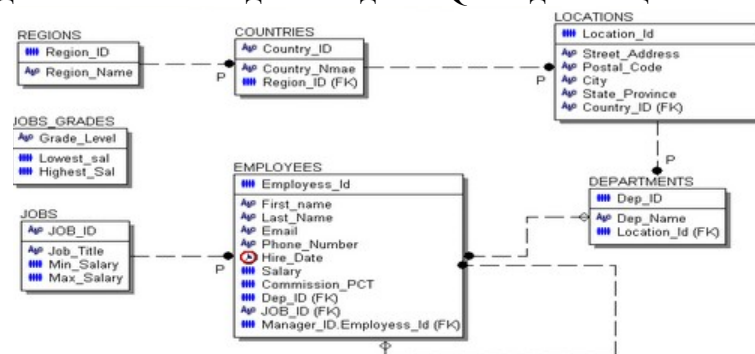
REGIONS
Region_ID
Region_Name

COUNTRIES
Country_ID
Country_Nmae
Region_ID (FK)

LOCATIONS
Location_Id
Street_Address
Postal_Code
City
State_Province
Country_ID (FK)

P

P

JOBS_GRADES
Grade_Level
Lowest_sal
Highest_Sal

EMPLOYEES
Employess_Id
First_name
Last_Name
Email
Phone_Number
Hire_Date
Salary
Commission_PCT
Dep_ID (FK)
JOB_ID (FK)
Manager_ID.Employess_Id (FK)

P

DEPARTMENTS
Dep_ID
Dep_Name
Location_Id (FK)

JOBS
JOB_ID
Job_Title
Min_Salary
Max_Salary

P